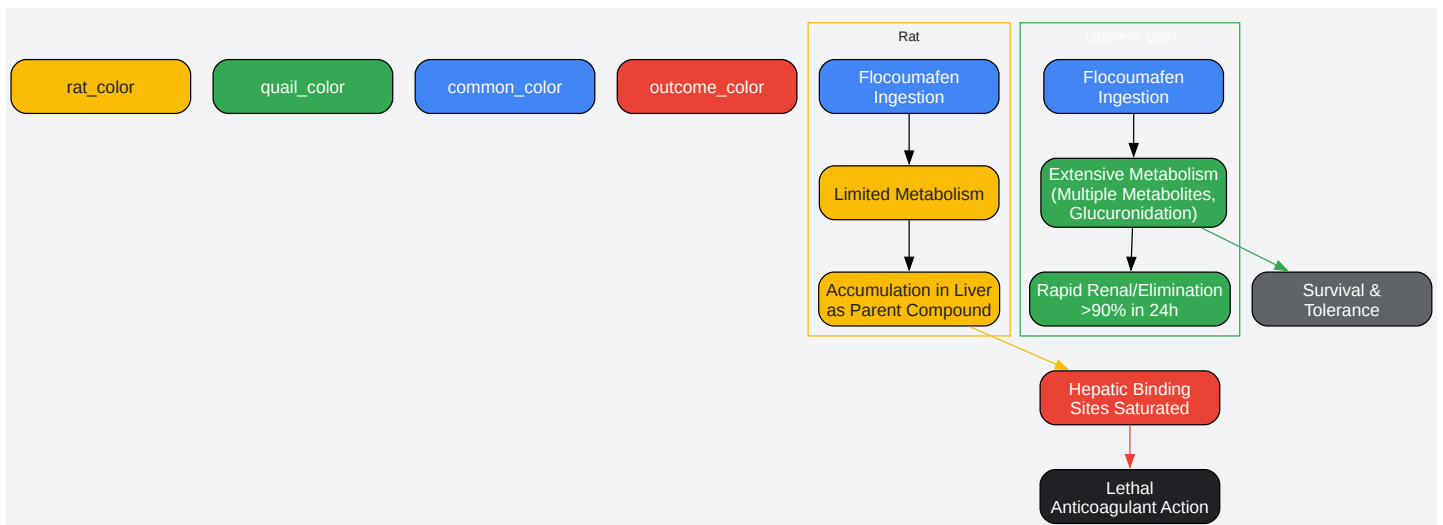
rat_color

quail_color

common_color

outcome_color

Rat

Flocoumafen Ingestion

Limited Metabolism

Accumulation in Liver as Parent Compound

Japanese Quail

Flocoumafen Ingestion

Extensive Metabolism (Multiple Metabolites, Glucuronidation)

Rapid Renal/Elimination >90% in 24h

Survival & Tolerance

Hepatic Binding Sites Saturated

Lethal Anticoagulant Action